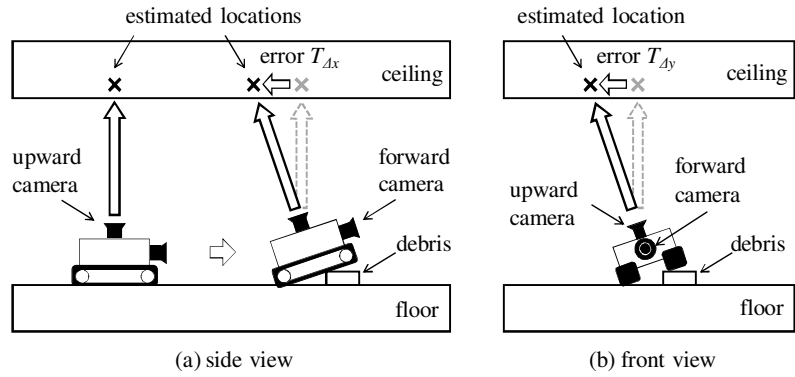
estimated locations

error $T_{\Delta x}$

ceiling

upward camera

forward camera

debris

floor

(a) side view

estimated location

error $T_{\Delta y}$

ceiling

forward camera

upward camera

debris

floor

(b) front view